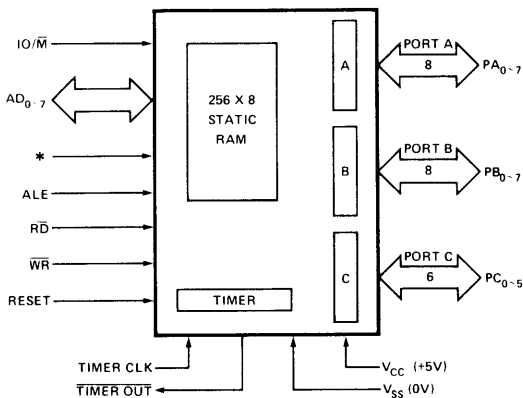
IO/$\overline{M}$

$AD_{0-7}$

*

ALE

$R\overline{D}$

$\overline{WR}$

RESET

256 X 8
STATIC
RAM

A

B

C

TIMER

PORT A
8
$PA_{0-7}$

PORT B
8
$PB_{0-7}$

PORT C
6
$PC_{0-5}$

TIMER CLK

$\overline{TIMER\ OUT}$

$V_{SS}$ (0V)

$V_{CC}$ (+5V)